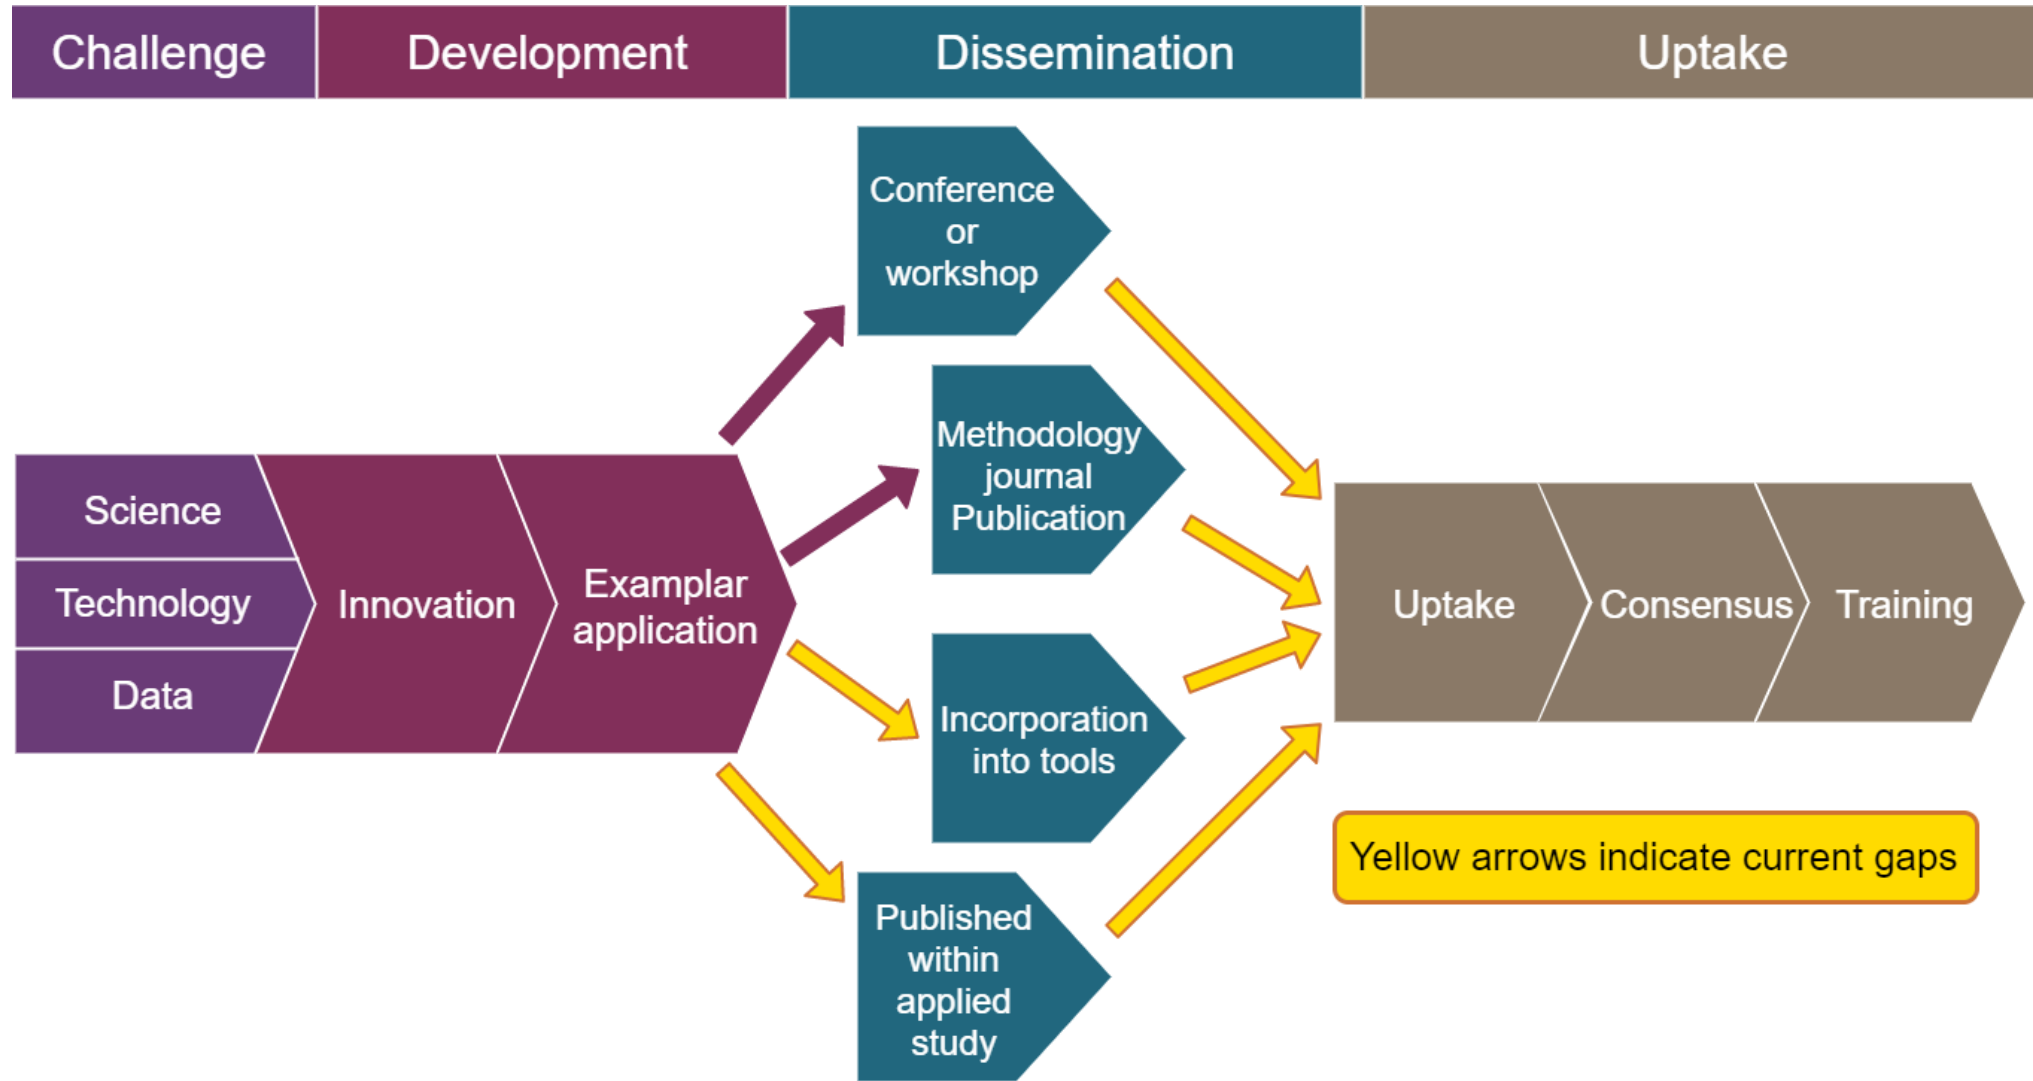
Challenge Development Dissemination Uptake

Science
Technology
Data

Innovation

Examplar application

Conference or workshop

Methodology journal Publication

Incorporation into tools

Published within applied study

Uptake Consensus Training

Yellow arrows indicate current gaps